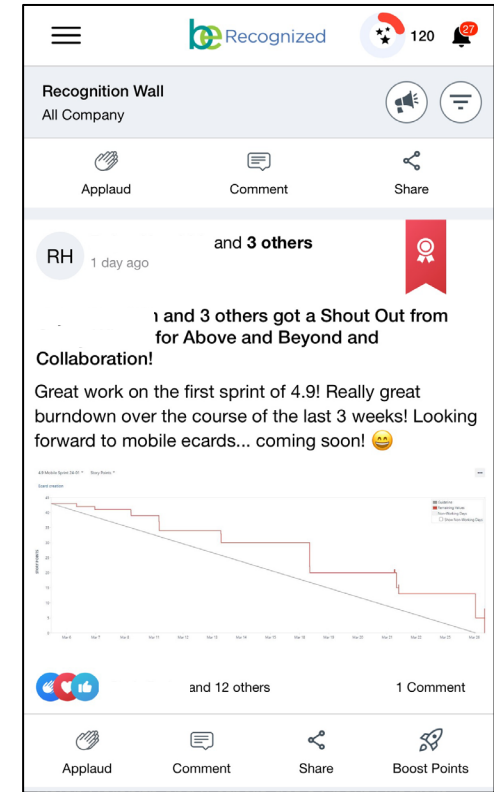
be Recognized

120

27

Recognition Wall
All Company

Applaud Comment Share

RH
1 day ago

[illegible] and 3 others

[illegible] and 3 others got a Shout Out from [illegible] for Above and Beyond and Collaboration!

Great work on the first sprint of 4.9! Really great burndown over the course of the last 3 weeks! Looking forward to mobile ecards... coming soon! 😄

All Mobile Sprint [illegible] Story Points
Guideline
Remaining Values
Non-Working Days
Show Non-Working Days

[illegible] and 12 others

1 Comment

Applaud Comment Share Boost Points